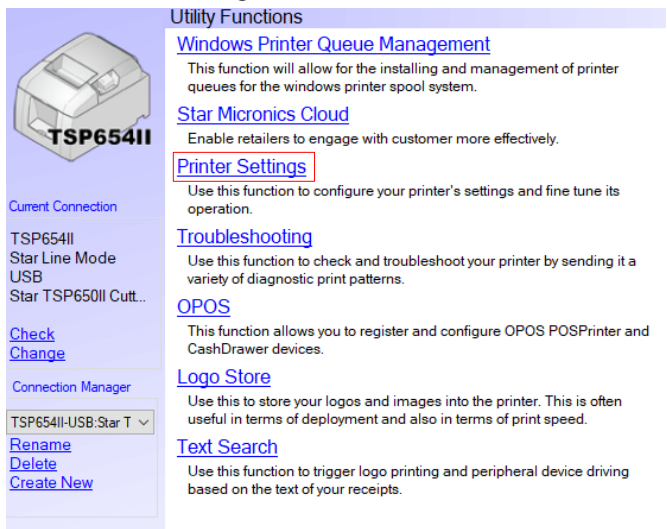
TSP654II

Current Connection

TSP654II
Star Line Mode
USB
Star TSP650II Cutt...

Check
Change

Connection Manager

TSP654II-USB:Star T

Rename
Delete
Create New

Utility Functions

Windows Printer Queue Management
This function will allow for the installing and management of printer queues for the windows printer spool system.

Star Micronics Cloud
Enable retailers to engage with customer more effectively.

Printer Settings
Use this function to configure your printer's settings and fine tune its operation.

Troubleshooting
Use this function to check and troubleshoot your printer by sending it a variety of diagnostic print patterns.

OPOS
This function allows you to register and configure OPOS POSPrinter and CashDrawer devices.

Logo Store
Use this to store your logos and images into the printer. This is often useful in terms of deployment and also in terms of print speed.

Text Search
Use this function to trigger logo printing and peripheral device driving based on the text of your receipts.